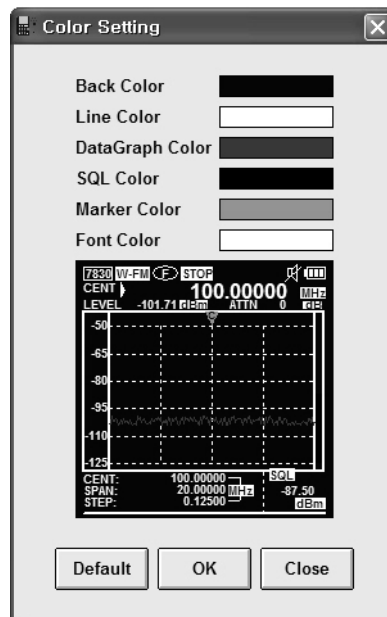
Color Setting

Back Color
Line Color
DataGraph Color
SQL Color
Marker Color
Font Color

7830 W-FM F STOP
CENT 100.00000 MHz
LEVEL -101.71 dBm ATTN 0 dB
-50
-65
-80
-95
-110
-125
CENT: 100.00000
SPAN: 20.00000 MHz
STEP: 0.12500
SQL
-87.50
dBm

Default OK Close